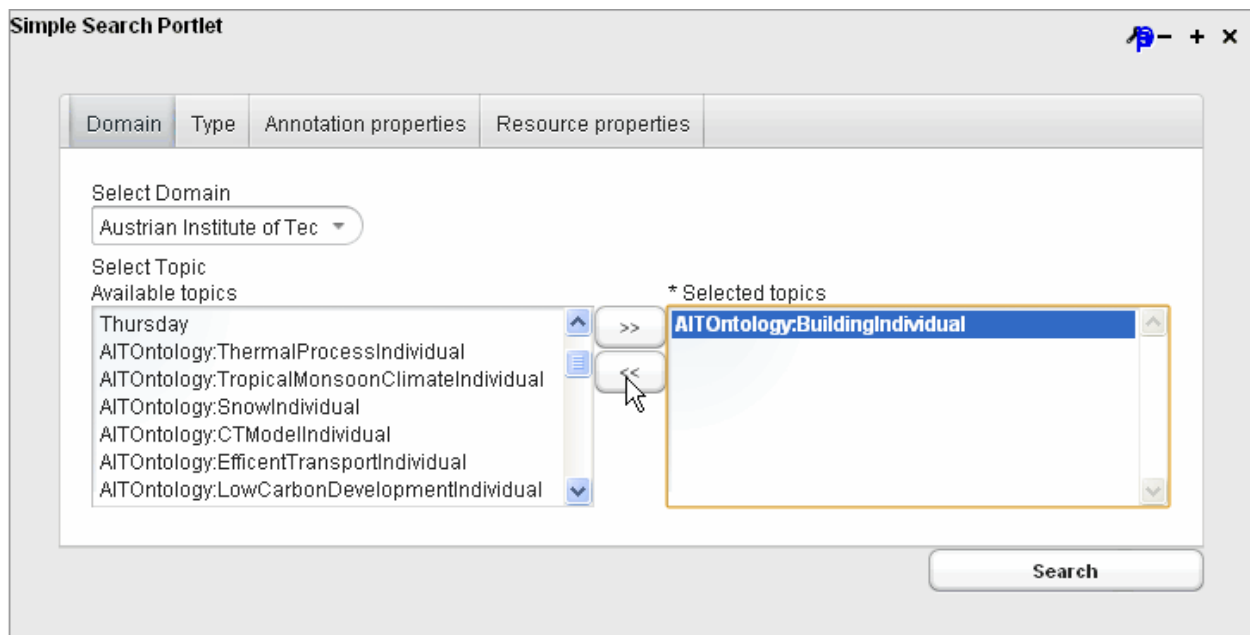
Simple Search Portlet

– + ×

Domain | Type | Annotation properties | Resource properties

Select Domain

Austrian Institute of Tec

Select Topic

Available topics

Thursday
AITOntology:ThermalProcessIndividual
AITOntology:TropicalMonsoonClimateIndividual
AITOntology:SnowIndividual
AITOntology:CTModelIndividual
AITOntology:EfficentTransportIndividual
AITOntology:LowCarbonDevelopmentIndividual

>>

<<

* Selected topics

AITOntology:BuildingIndividual

Search